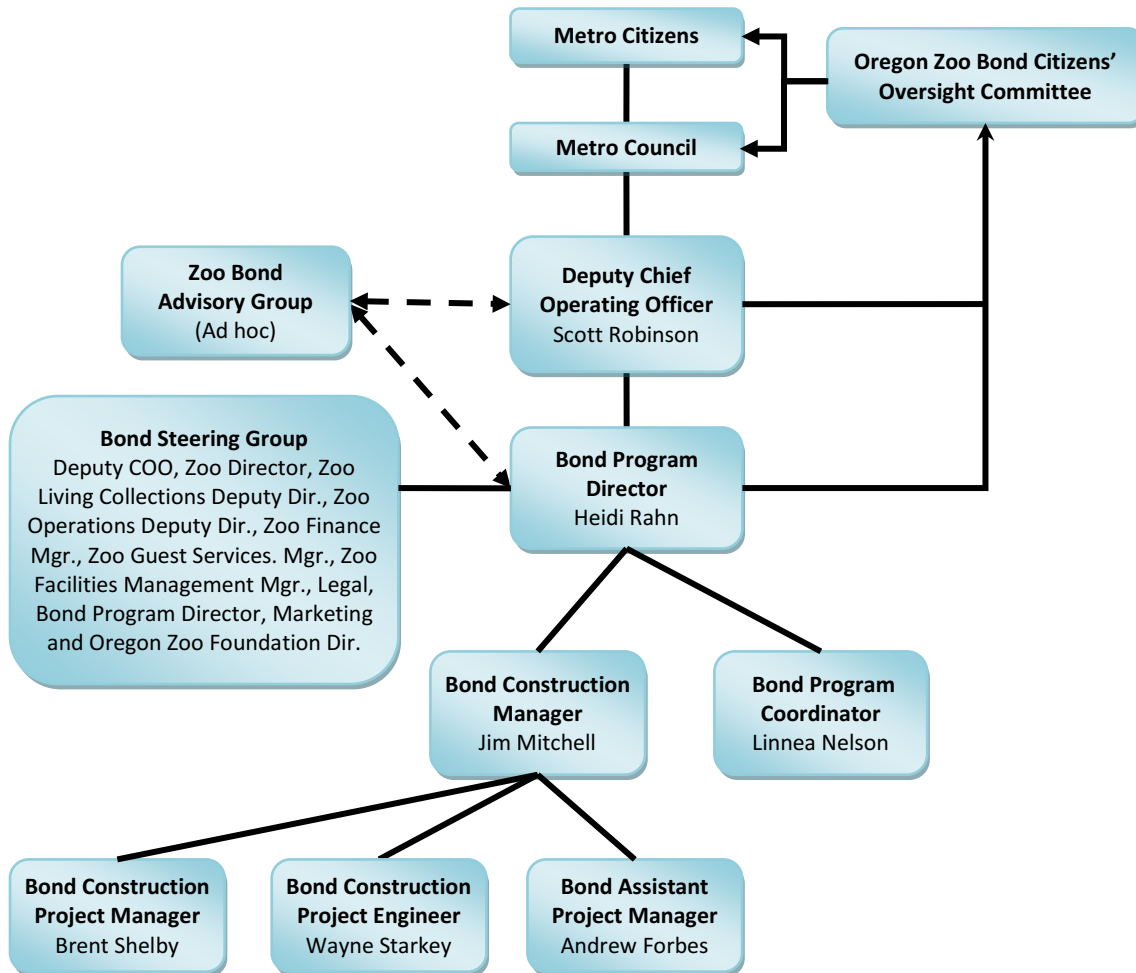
Metro Citizens

Oregon Zoo Bond Citizens' Oversight Committee

Metro Council

Zoo Bond Advisory Group
(Ad hoc)

Deputy Chief Operating Officer
Scott Robinson

Bond Steering Group
Deputy COO, Zoo Director, Zoo Living Collections Deputy Dir., Zoo Operations Deputy Dir., Zoo Finance Mgr., Zoo Guest Services. Mgr., Zoo Facilities Management Mgr., Legal, Bond Program Director, Marketing and Oregon Zoo Foundation Dir.

Bond Program Director
Heidi Rahn

Bond Construction Manager
Jim Mitchell

Bond Program Coordinator
Linnea Nelson

Bond Construction Project Manager
Brent Shelby

Bond Construction Project Engineer
Wayne Starkey

Bond Assistant Project Manager
Andrew Forbes